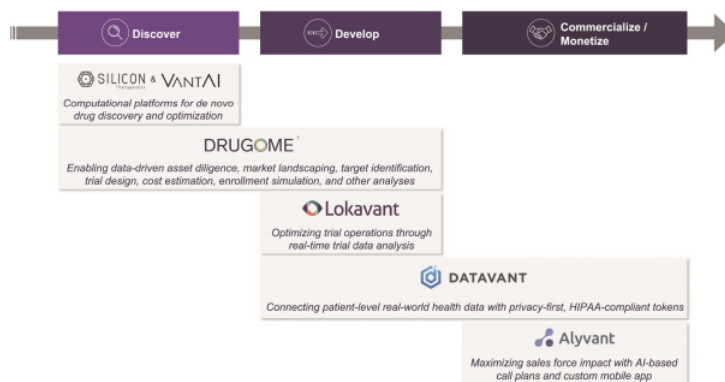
Discover

Develop

Commercialize / Monetize

SILICON Therapeutics & VANTAI

Computational platforms for de novo drug discovery and optimization

DRUGOME

Enabling data-driven asset diligence, market landscaping, target identification, trial design, cost estimation, enrollment simulation, and other analyses

Lokavant

Optimizing trial operations through real-time trial data analysis

DATAVANT

Connecting patient-level real-world health data with privacy-first, HIPAA-compliant tokens

Alyvant

Maximizing sales force impact with AI-based call plans and custom mobile app